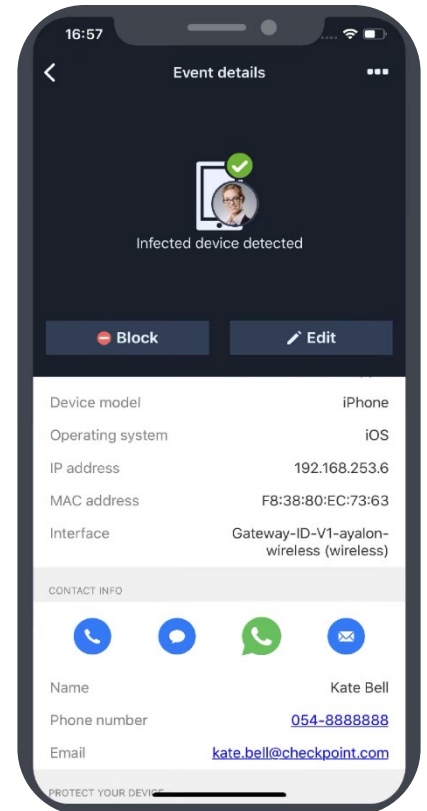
16:57

Event details

Infected device detected

Block

Edit

| | |
|---|---|
| Device model | iPhone |
| Operating system | iOS |
| IP address | 192.168.253.6 |
| MAC address | F8:38:80:EC:73:63 |
| Interface | Gateway-ID-V1-ayalon-wireless (wireless) |

CONTACT INFO

| | |
|---|---|
| Name | Kate Bell |
| Phone number | 054-8888888 |
| Email | kate.bell@checkpoint.com |

PROTECT YOUR DEVI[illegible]